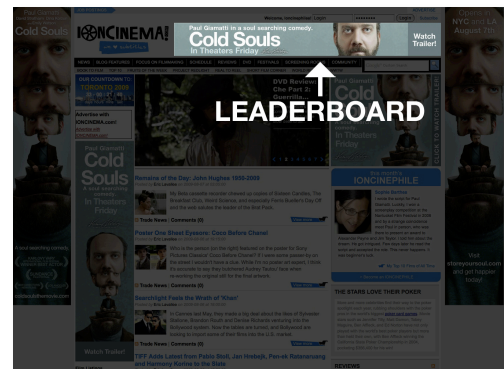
Paul Giamatti
Cold Souls

IONCINEMA.com

Paul Giamatti in a soul searching comedy.
Cold Souls
In Theaters Friday
Watch Trailer!

LEADERBOARD

OUR COUNTDOWN TO
TORONTO 2009

Advertise with IONCINEMA.com

Paul Giamatti
Cold Souls
In Theaters Friday
Watch Trailer!

Remains of the Day: John Hughes 1950-2009

Trade News | Comments (0)

Poster One Sheet Sneezes: Come Before Chanel

Trade News | Comments (0)

Searchlight Feels the Wrath of 'Kiwi'

Trade News | Comments (0)

TIFF Adds Latest from Pablo Stoll, Jan Hrebejk, Pen-ek Ratanaruang and Harmony Korine to the Slate

DVD Review
The Part 2

IONCINEPHILE

THE STARS LOVE THEIR POKER

REVIEWS

Paul Giamatti
NYC and LA
August 7th

Visit
storyourssoul.com
and get happier
today!